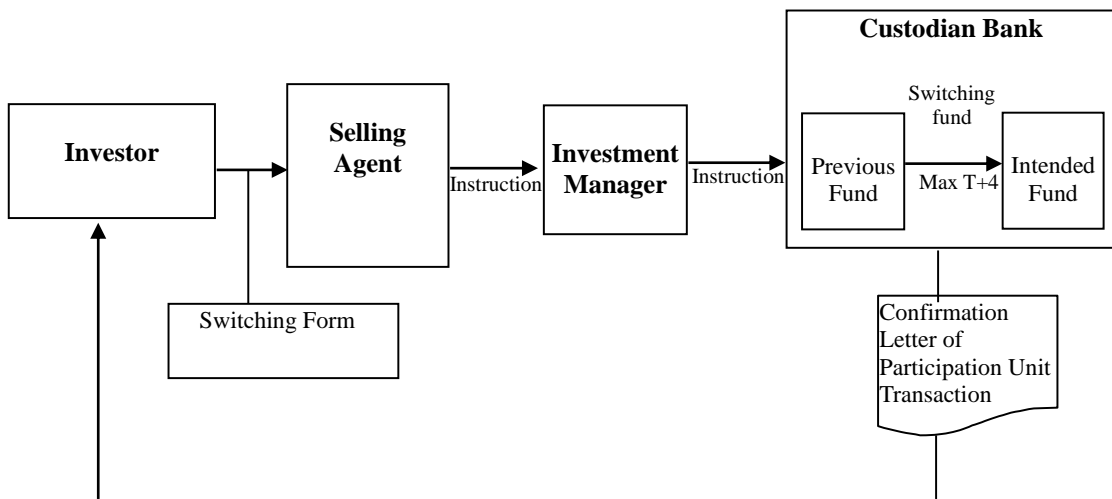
Custodian Bank

Investor

Selling Agent

Instruction

Investment Manager

Instruction

Switching fund

Previous Fund

Max T+4

Intended Fund

Switching Form

Confirmation Letter of Participation Unit Transaction